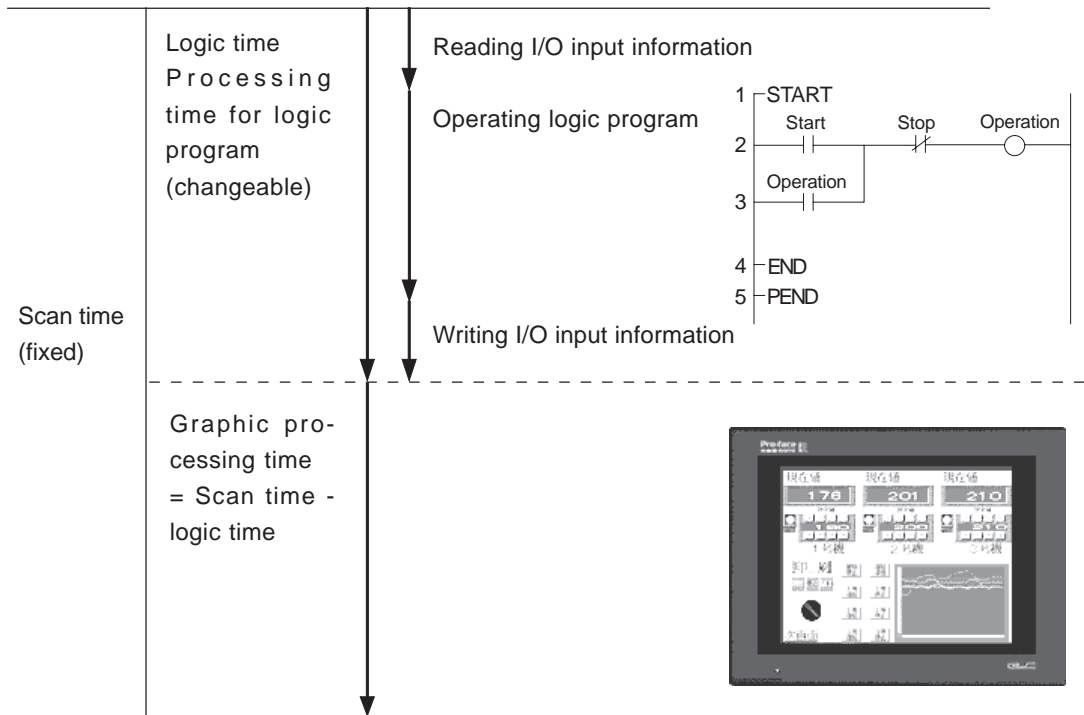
Logic time Processing time for logic program (changeable)

Reading I/O input information

Operating logic program

1 START

Start

Stop

Operation

2

Operation

3

4 END

5 PEND

Scan time (fixed)

Writing I/O input information

Graphic processing time = Scan time - logic time

Pro-face

現在値

178

現在値

201

現在値

210

1号機

2号機

3号機